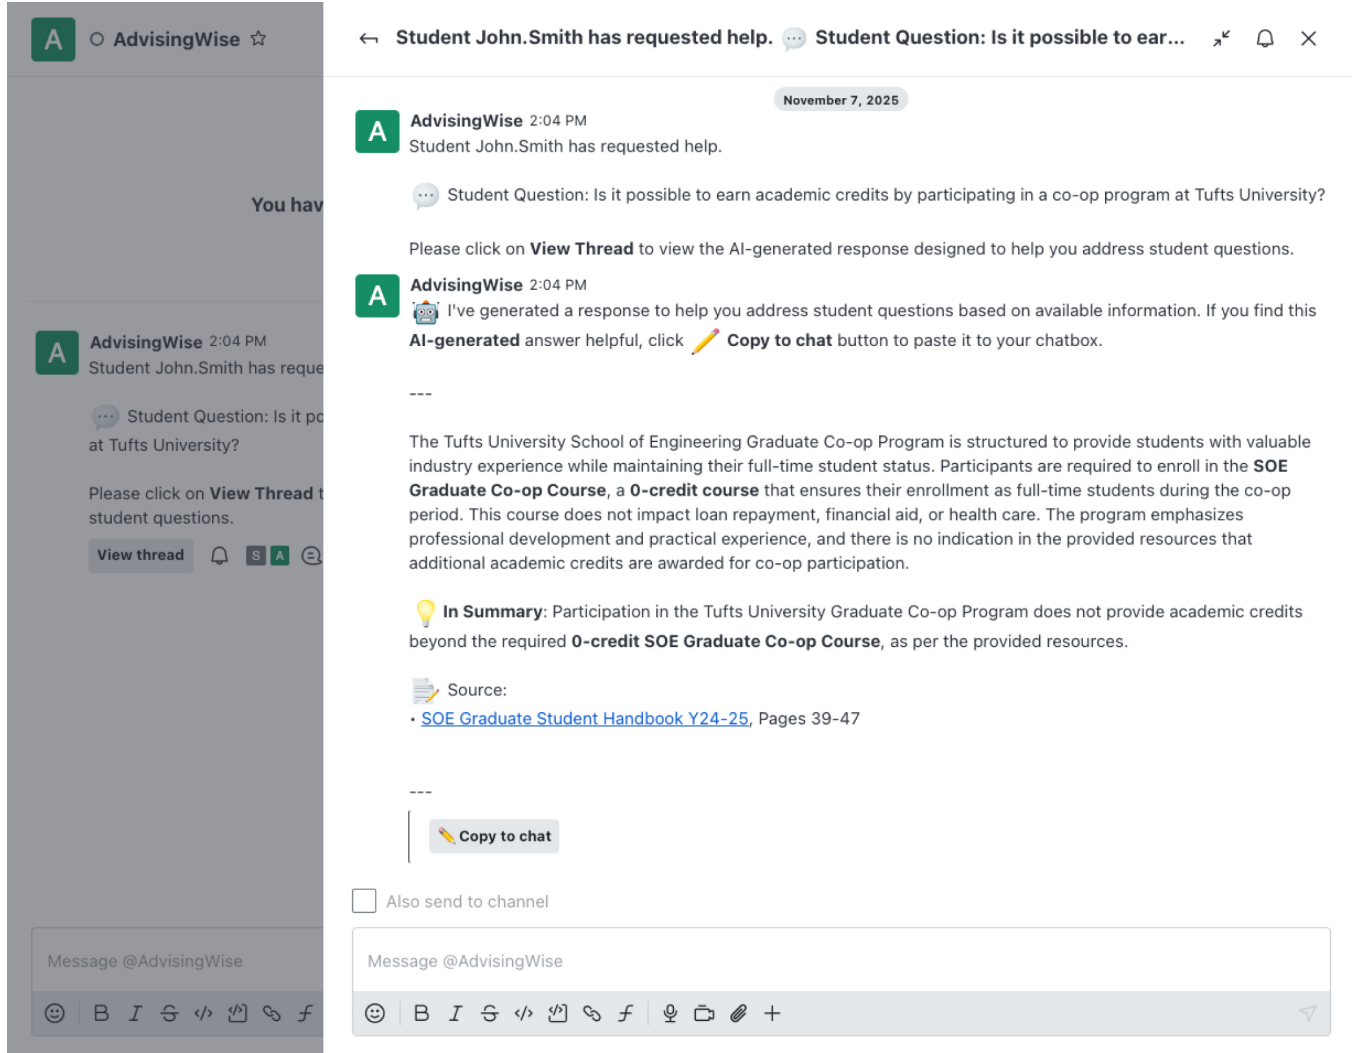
A AdvisingWise ☆

You hav

A AdvisingWise 2:04 PM
Student John.Smith has reque

Student Question: Is it pc at Tufts University?

Please click on **View Thread** t student questions.

View thread S A

Message @AdvisingWise

B I

Student John.Smith has requested help. Student Question: Is it possible to ear...

November 7, 2025

A AdvisingWise 2:04 PM
Student John.Smith has requested help.

Student Question: Is it possible to earn academic credits by participating in a co-op program at Tufts University?

Please click on **View Thread** to view the AI-generated response designed to help you address student questions.

A AdvisingWise 2:04 PM
I've generated a response to help you address student questions based on available information. If you find this **AI-generated** answer helpful, click **Copy to chat** button to paste it to your chatbox.

---

The Tufts University School of Engineering Graduate Co-op Program is structured to provide students with valuable industry experience while maintaining their full-time student status. Participants are required to enroll in the **SOE Graduate Co-op Course**, a **0-credit course** that ensures their enrollment as full-time students during the co-op period. This course does not impact loan repayment, financial aid, or health care. The program emphasizes professional development and practical experience, and there is no indication in the provided resources that additional academic credits are awarded for co-op participation.

**In Summary**: Participation in the Tufts University Graduate Co-op Program does not provide academic credits beyond the required **0-credit SOE Graduate Co-op Course**, as per the provided resources.

Source:
• SOE Graduate Student Handbook Y24-25, Pages 39-47

---

Copy to chat

Also send to channel

Message @AdvisingWise

B I